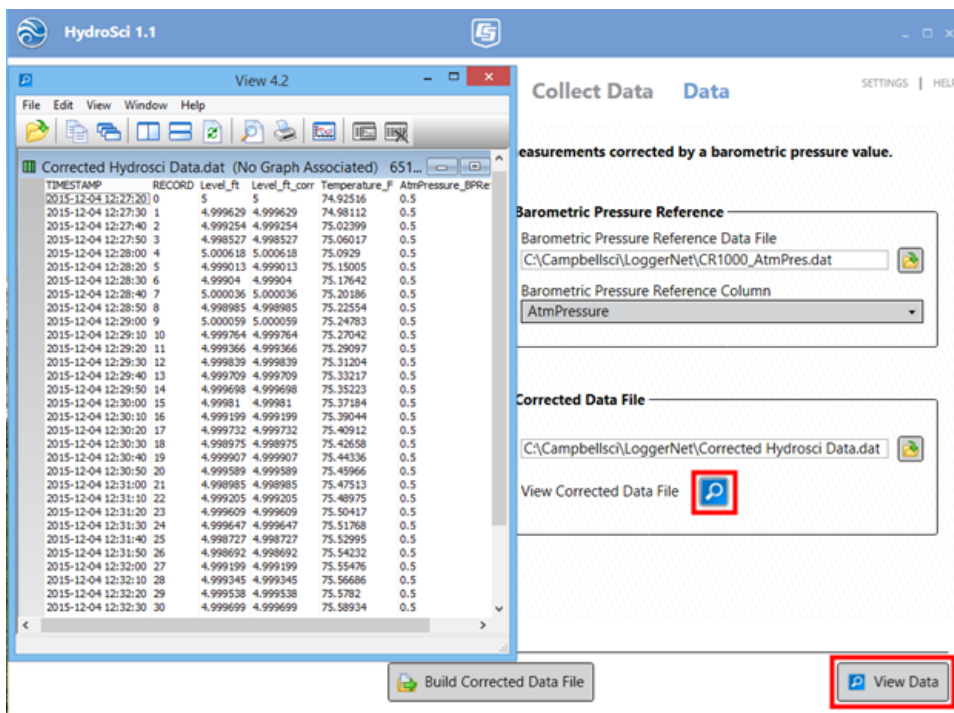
HydroSci 1.1

View 4.2

File Edit View Window Help

Corrected Hydrosci Data.dat (No Graph Associated) 651...

| TIMESTAMP | RECORD | Level_ft | Level_ft_corr | Temperature_F | AtmPressure_BPRe |
|---|---|---|---|---|---|
| 2015-12-04 12:27:20 | 0 | 5 | 5 | 74.92516 | 0.5 |
| 2015-12-04 12:27:30 | 1 | 4.999629 | 4.999629 | 74.98112 | 0.5 |
| 2015-12-04 12:27:40 | 2 | 4.999254 | 4.999254 | 75.02399 | 0.5 |
| 2015-12-04 12:27:50 | 3 | 4.998527 | 4.998527 | 75.06017 | 0.5 |
| 2015-12-04 12:28:00 | 4 | 5.000618 | 5.000618 | 75.0929 | 0.5 |
| 2015-12-04 12:28:10 | 5 | 4.999013 | 4.999013 | 75.15005 | 0.5 |
| 2015-12-04 12:28:30 | 6 | 4.99904 | 4.99904 | 75.17642 | 0.5 |
| 2015-12-04 12:28:40 | 7 | 5.000036 | 5.000036 | 75.20186 | 0.5 |
| 2015-12-04 12:28:50 | 8 | 4.998985 | 4.998985 | 75.22554 | 0.5 |
| 2015-12-04 12:29:00 | 9 | 5.000059 | 5.000059 | 75.24783 | 0.5 |
| 2015-12-04 12:29:10 | 10 | 4.999764 | 4.999764 | 75.27042 | 0.5 |
| 2015-12-04 12:29:20 | 11 | 4.999366 | 4.999366 | 75.29097 | 0.5 |
| 2015-12-04 12:29:30 | 12 | 4.999839 | 4.999839 | 75.31204 | 0.5 |
| 2015-12-04 12:29:40 | 13 | 4.999709 | 4.999709 | 75.33217 | 0.5 |
| 2015-12-04 12:29:50 | 14 | 4.999698 | 4.999698 | 75.35223 | 0.5 |
| 2015-12-04 12:30:00 | 15 | 4.99981 | 4.99981 | 75.37184 | 0.5 |
| 2015-12-04 12:30:10 | 16 | 4.999199 | 4.999199 | 75.39044 | 0.5 |
| 2015-12-04 12:30:20 | 17 | 4.999732 | 4.999732 | 75.40912 | 0.5 |
| 2015-12-04 12:30:30 | 18 | 4.998975 | 4.998975 | 75.42658 | 0.5 |
| 2015-12-04 12:30:40 | 19 | 4.999907 | 4.999907 | 75.44336 | 0.5 |
| 2015-12-04 12:30:50 | 20 | 4.999589 | 4.999589 | 75.45966 | 0.5 |
| 2015-12-04 12:31:00 | 21 | 4.998985 | 4.998985 | 75.47513 | 0.5 |
| 2015-12-04 12:31:10 | 22 | 4.999205 | 4.999205 | 75.48975 | 0.5 |
| 2015-12-04 12:31:20 | 23 | 4.999609 | 4.999609 | 75.50417 | 0.5 |
| 2015-12-04 12:31:30 | 24 | 4.999647 | 4.999647 | 75.51768 | 0.5 |
| 2015-12-04 12:31:40 | 25 | 4.998727 | 4.998727 | 75.52995 | 0.5 |
| 2015-12-04 12:31:50 | 26 | 4.998692 | 4.998692 | 75.54232 | 0.5 |
| 2015-12-04 12:32:00 | 27 | 4.999199 | 4.999199 | 75.55476 | 0.5 |
| 2015-12-04 12:32:10 | 28 | 4.999345 | 4.999345 | 75.56686 | 0.5 |
| 2015-12-04 12:32:20 | 29 | 4.999538 | 4.999538 | 75.5782 | 0.5 |
| 2015-12-04 12:32:30 | 30 | 4.999699 | 4.999699 | 75.58934 | 0.5 |

Collect Data Data

SETTINGS | HEL

easurements corrected by a barometric pressure value.

Barometric Pressure Reference

Barometric Pressure Reference Data File

C:\Campbellsci\LoggerNet\CR1000_AtmPres.dat

Barometric Pressure Reference Column

AtmPressure

Corrected Data File

C:\Campbellsci\LoggerNet\Corrected Hydrosci Data.dat

View Corrected Data File

Build Corrected Data File

View Data